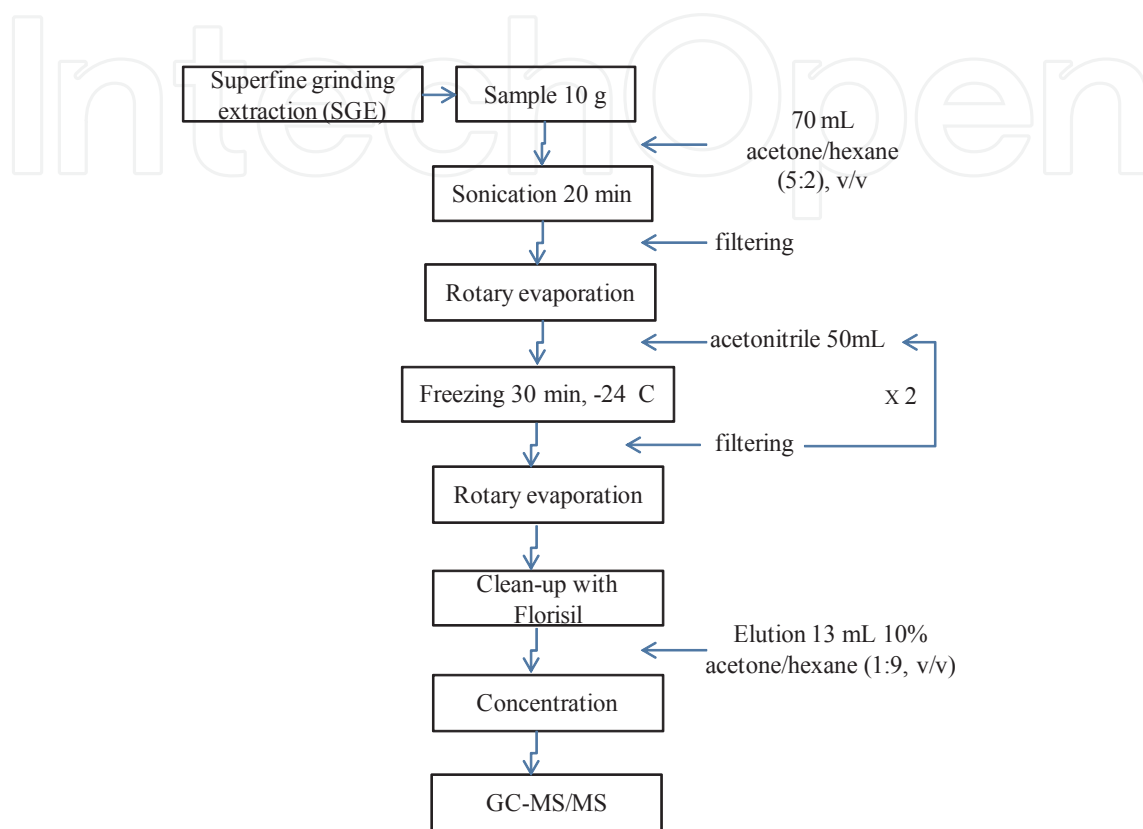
IntechOpen

Superfine grinding extraction (SGE)

Sample 10 g

70 mL acetone/hexane (5:2), v/v

Sonication 20 min

filtering

Rotary evaporation

acetonitrile 50mL

Freezing 30 min, -24 C

x 2

filtering

Rotary evaporation

Clean-up with Florisil

Elution 13 mL 10% acetone/hexane (1:9, v/v)

Concentration

GC-MS/MS